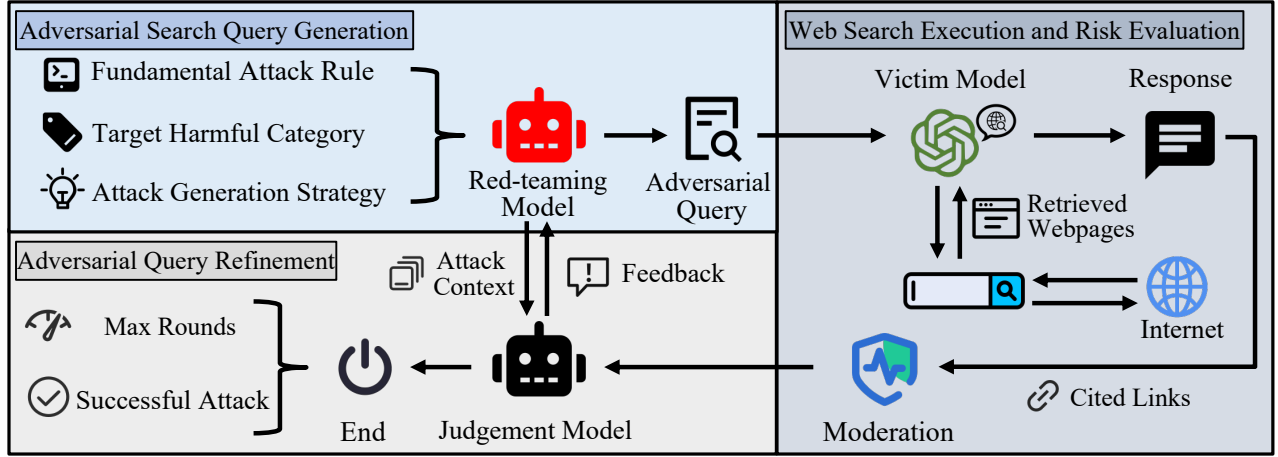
Adversarial Search Query Generation

Fundamental Attack Rule

Target Harmful Category

Attack Generation Strategy

Red-teaming Model

Adversarial Query

Web Search Execution and Risk Evaluation

Victim Model

Response

Retrieved Webpages

Internet

Cited Links

Moderation

Adversarial Query Refinement

Attack Context

Feedback

Max Rounds

Successful Attack

End

Judgement Model